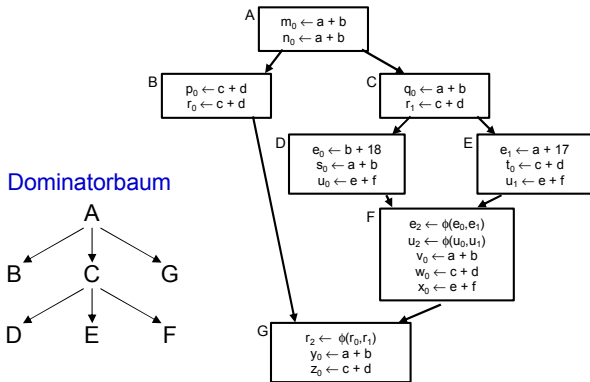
A
$m_0 \leftarrow a + b$
$n_0 \leftarrow a + b$

B
$p_0 \leftarrow c + d$
$r_0 \leftarrow c + d$

C
$q_0 \leftarrow a + b$
$r_1 \leftarrow c + d$

D
$e_0 \leftarrow b + 18$
$s_0 \leftarrow a + b$
$u_0 \leftarrow e + f$

E
$e_1 \leftarrow a + 17$
$t_0 \leftarrow c + d$
$u_1 \leftarrow e + f$

F
$e_2 \leftarrow \phi(e_0,e_1)$
$u_2 \leftarrow \phi(u_0,u_1)$
$v_0 \leftarrow a + b$
$w_0 \leftarrow c + d$
$x_0 \leftarrow e + f$

G
$r_2 \leftarrow \phi(r_0,r_1)$
$y_0 \leftarrow a + b$
$z_0 \leftarrow c + d$

Dominatorbaum

A
B C G
D E F